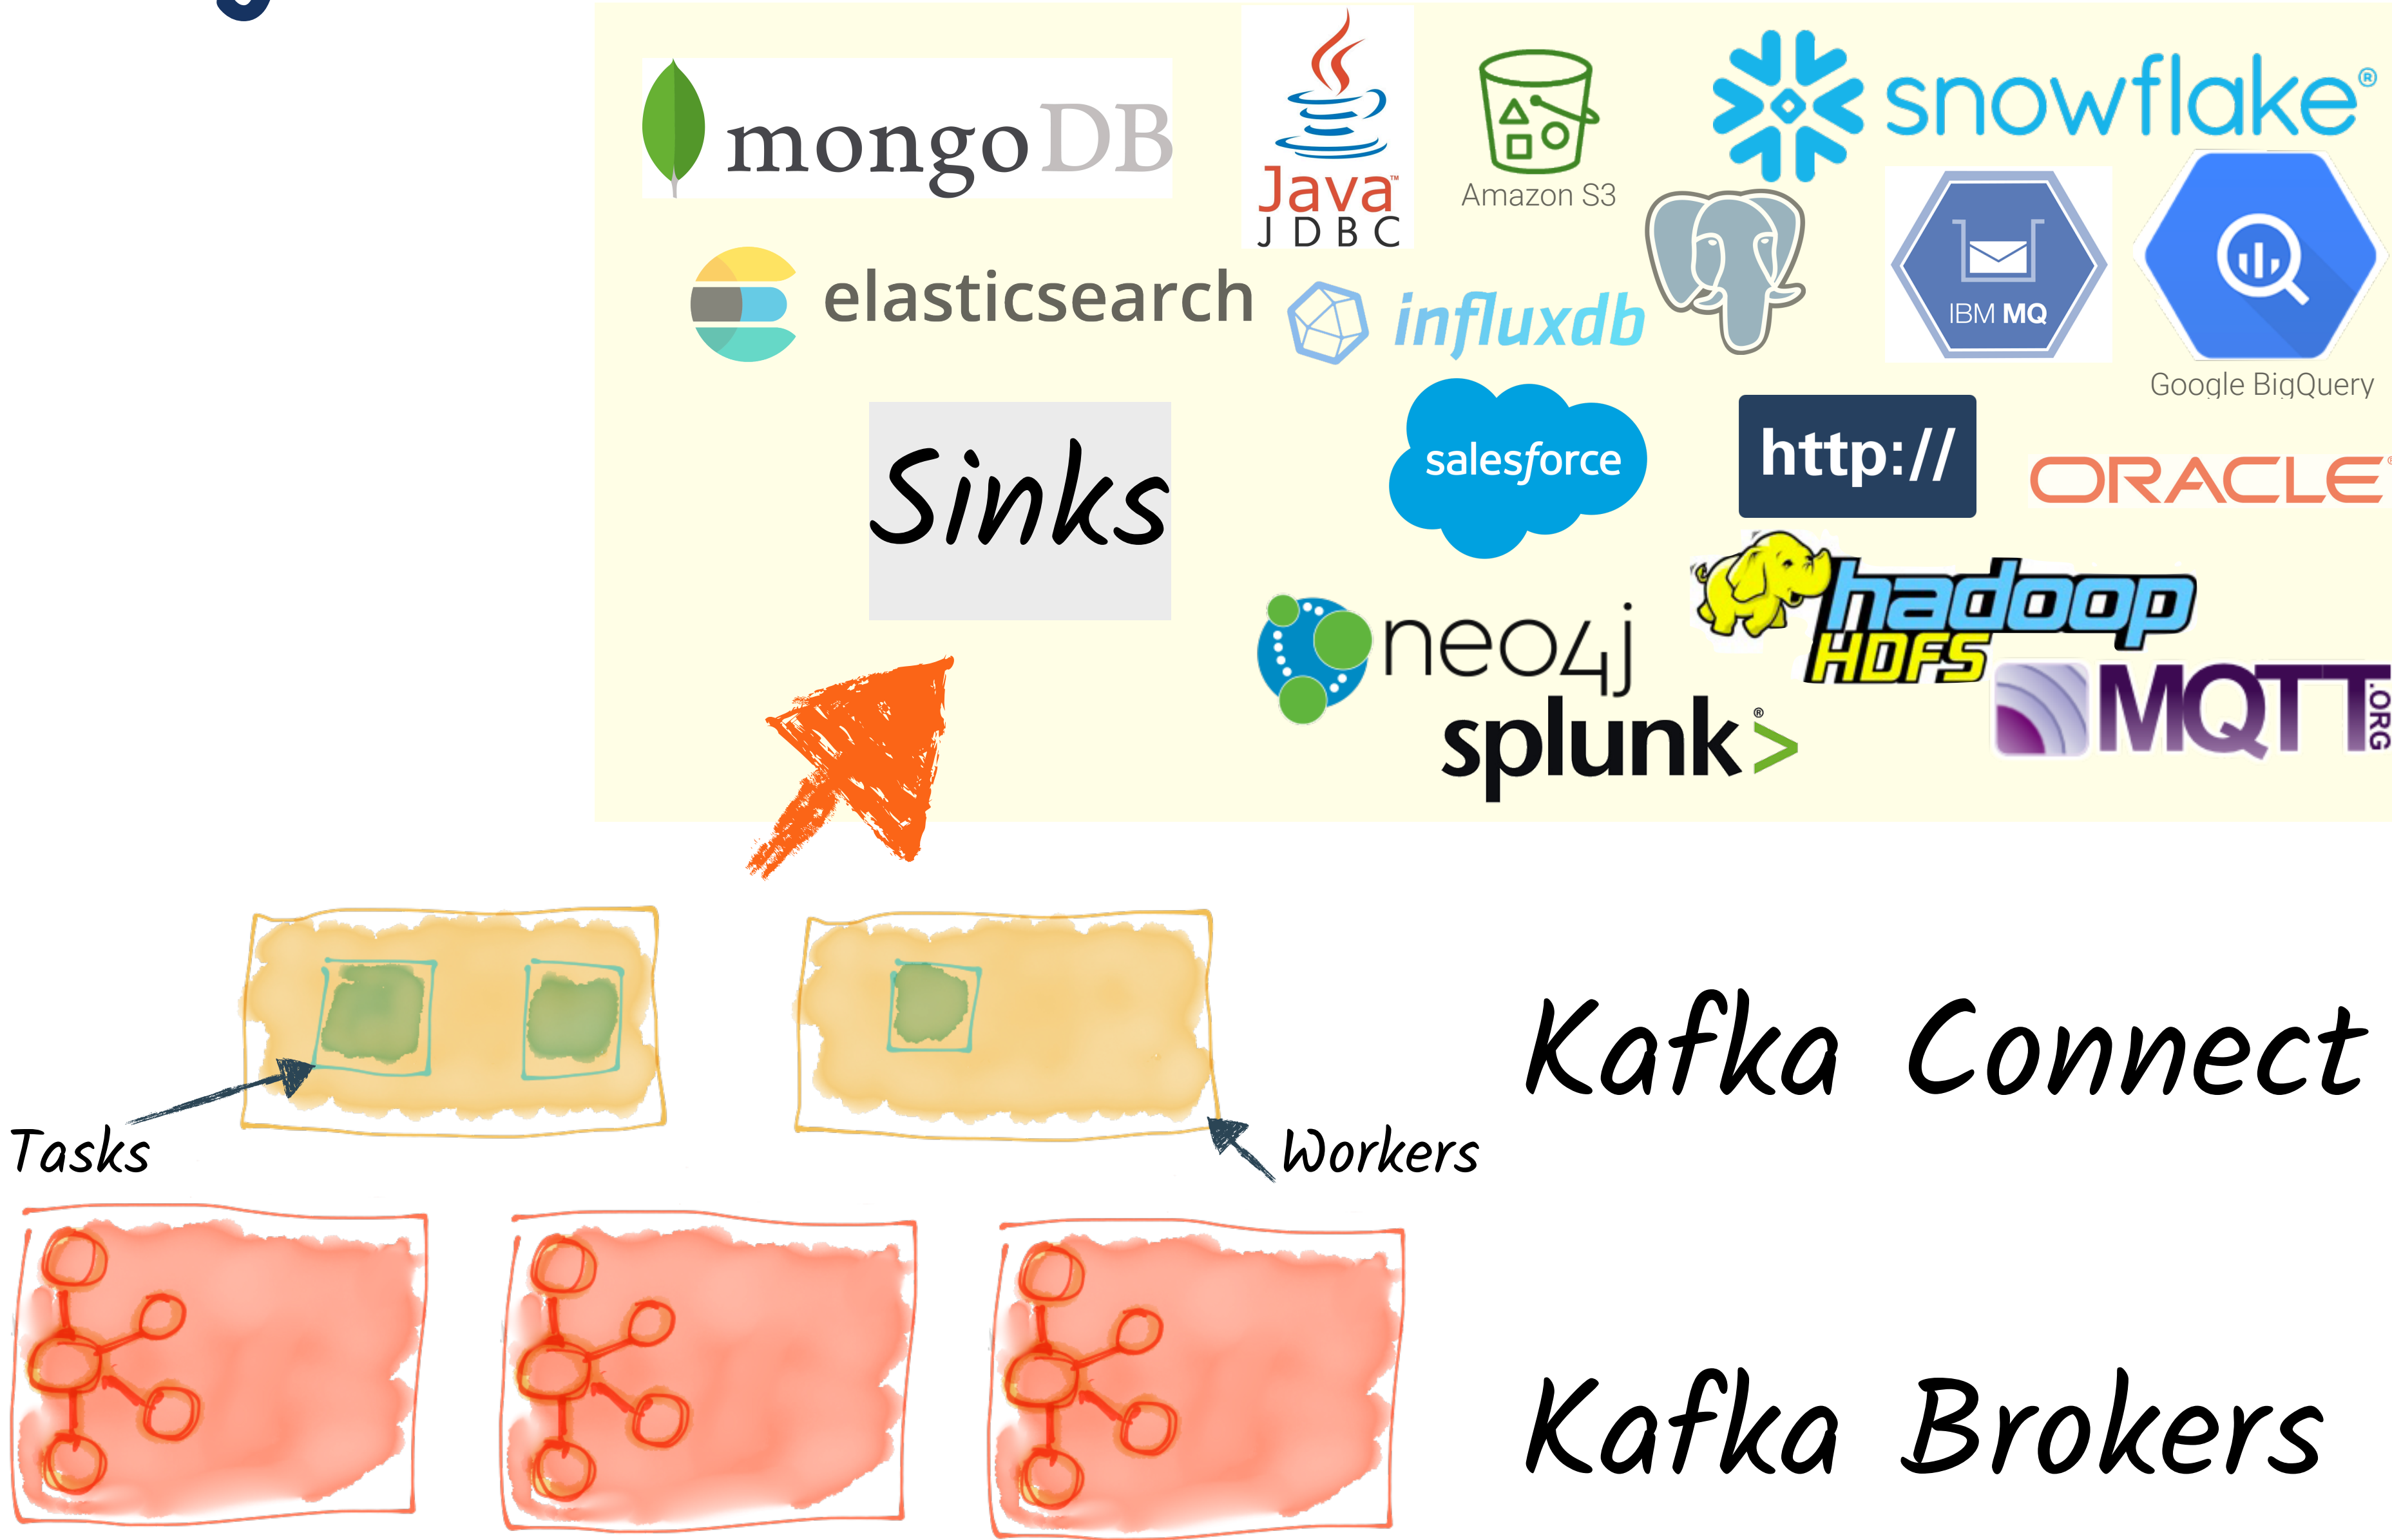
mongoDB

Java
JDBC

Amazon S3

snowflake®

elasticsearch

influxdb

IBM MQ

Google BigQuery

Sinks

salesforce

http://

ORACLE

neo4j

hadoop
HDFS

splunk>

MQTT
.ORG

Tasks

Workers

Kafka Connect

Kafka Brokers